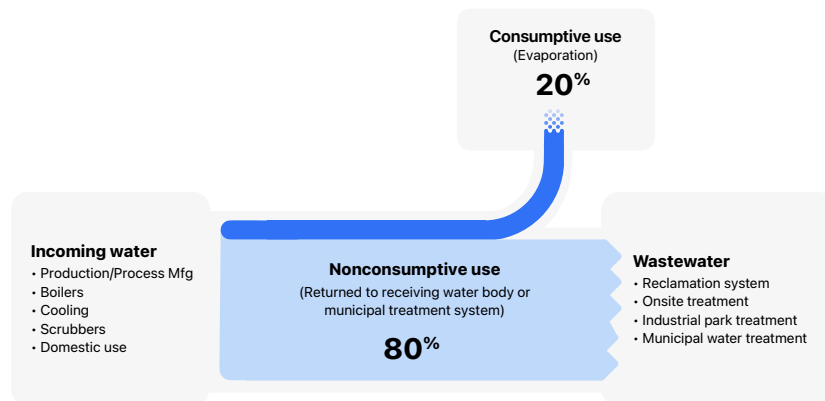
Consumptive use
(Evaporation)
20%

Incoming water
• Production/Process Mfg
• Boilers
• Cooling
• Scrubbers
• Domestic use

Nonconsumptive use
(Returned to receiving water body or municipal treatment system)
80%

Wastewater
• Reclamation system
• Onsite treatment
• Industrial park treatment
• Municipal water treatment